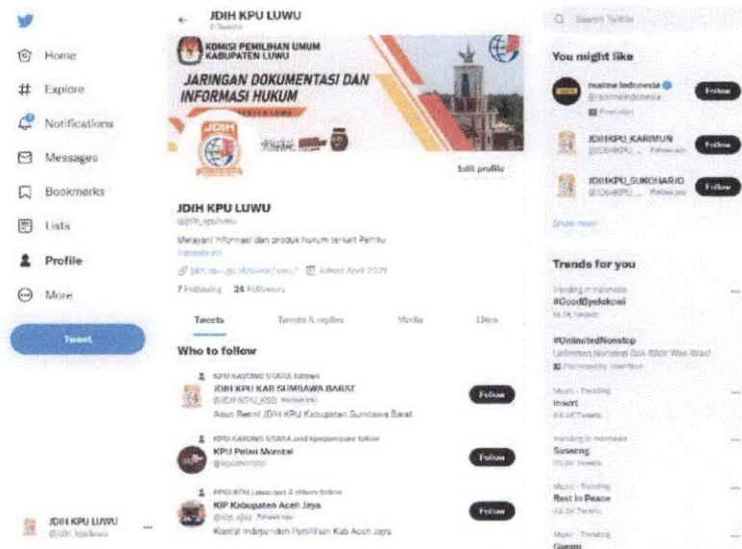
Home
Explore
Notifications
Messages
Bookmarks
Lists
Profile
More
Tweet

JDIH KPU LUWU
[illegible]

JDIH KPU LUWU
0 Tweets

KOMISI PEMILIHAN UMUM KABUPATEN LUWU
JARINGAN DOKUMENTASI DAN INFORMASI HUKUM
JDIH

Edit profile

JDIH KPU LUWU
@jdih_kpuluwu
Melayani informasi dan produk hukum terkait Pemilu
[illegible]
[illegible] Joined April 2021
7 Following 24 Followers

Tweets Tweets & replies Media Likes

Who to follow
KPU KAYONG UTARA follows
JDIH KPU KAB SUMBAWA BARAT
@JDIH_KPU_KSB Follows you
Akun Resmi JDIH KPU Kabupaten Sumbawa Barat
Follow

KPU KAYONG UTARA and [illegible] follow
KPU Pulau Morotai
@kpumorotai
Follow

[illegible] follow
KIP Kabupaten Aceh Jaya
@kip_aceh Follows you
Komisi Independen Pemilihan Kab Aceh Jaya
Follow

Search Twitter

You might like
mainne Indonesia
@mainneindonesia
Promoted
Follow
JDIHKPU_KARIMUN
@JDIHKPU_ Follows you
Follow
JDIHKPU_SUKOHARJO
@JDIHKPU_ Follows you
Follow
Show more

Trends for you
Trending in Indonesia
#GoodByeJokowi
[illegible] Tweets
#UnlimitedNonstop
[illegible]
Promoted by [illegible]
Music · Trending
Insert
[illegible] Tweets
Trending in Indonesia
Suneeng
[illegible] Tweets
Music · Trending
Rest In Peace
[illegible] Tweets
Music · Trending
Gieam